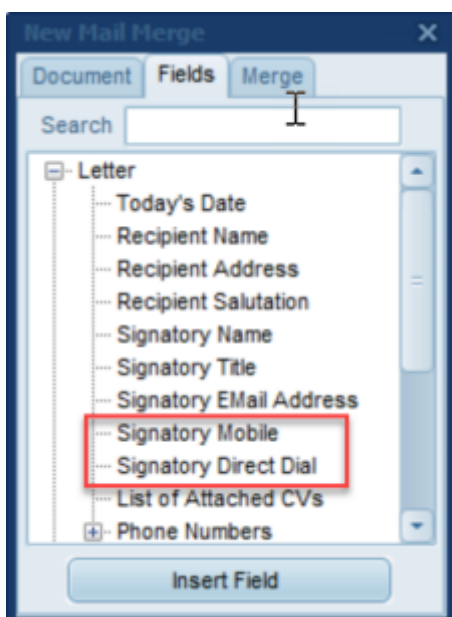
New Mail Merge

Document
Fields
Merge

Search

Letter
Today's Date
Recipient Name
Recipient Address
Recipient Salutation
Signatory Name
Signatory Title
Signatory EMail Address
Signatory Mobile
Signatory Direct Dial
List of Attached CVs
Phone Numbers

Insert Field